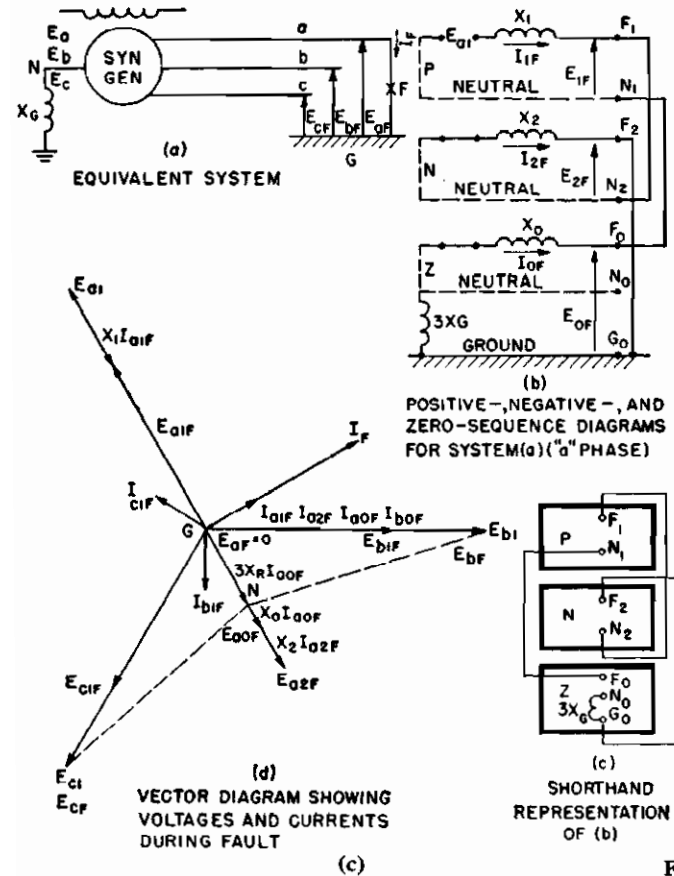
$E_a$
$E_b$
$E_c$
N
$X_G$
SYN GEN
a
b
c
$I_F$
XF
$E_{CF}$ $E_{bF}$ $E_{aF}$
G
(a)
EQUIVALENT SYSTEM

$E_{a1}$ $X_1$ $F_1$
$I_{1F}$
P
$E_{1F}$
NEUTRAL $N_1$
$X_2$ $F_2$
$I_{2F}$
N
NEUTRAL $E_{2F}$ $N_2$
$X_0$ $F_0$
$I_{0F}$
Z
NEUTRAL $N_0$
3XG
$E_{0F}$
GROUND $G_0$
(b)
POSITIVE-, NEGATIVE-, AND ZERO-SEQUENCE DIAGRAMS FOR SYSTEM(a) ("a" PHASE)

$E_{a1}$
$X_1 I_{a1F}$
$E_{a1F}$
$I_F$
$I_{c1F}$
G
$I_{a1F}$ $I_{a2F}$ $I_{a0F}$ $I_{b0F}$
$E_{aF}=0$
$E_{b1}$
$E_{b1F}$
$E_{bF}$
$3X_R I_{a0F}$
N
$I_{b1F}$
$X_0 I_{a0F}$
$E_{a0F}$
$X_2 I_{a2F}$
$E_{a2F}$
$E_{c1F}$
$E_{c1}$
$E_{cF}$
(d)
VECTOR DIAGRAM SHOWING VOLTAGES AND CURRENTS DURING FAULT

P $F_1$ $N_1$
N $F_2$ $N_2$
Z $F_0$ $N_0$ $3X_G$ $G_0$
(c)
SHORTHAND REPRESENTATION OF (b)

(c)
F